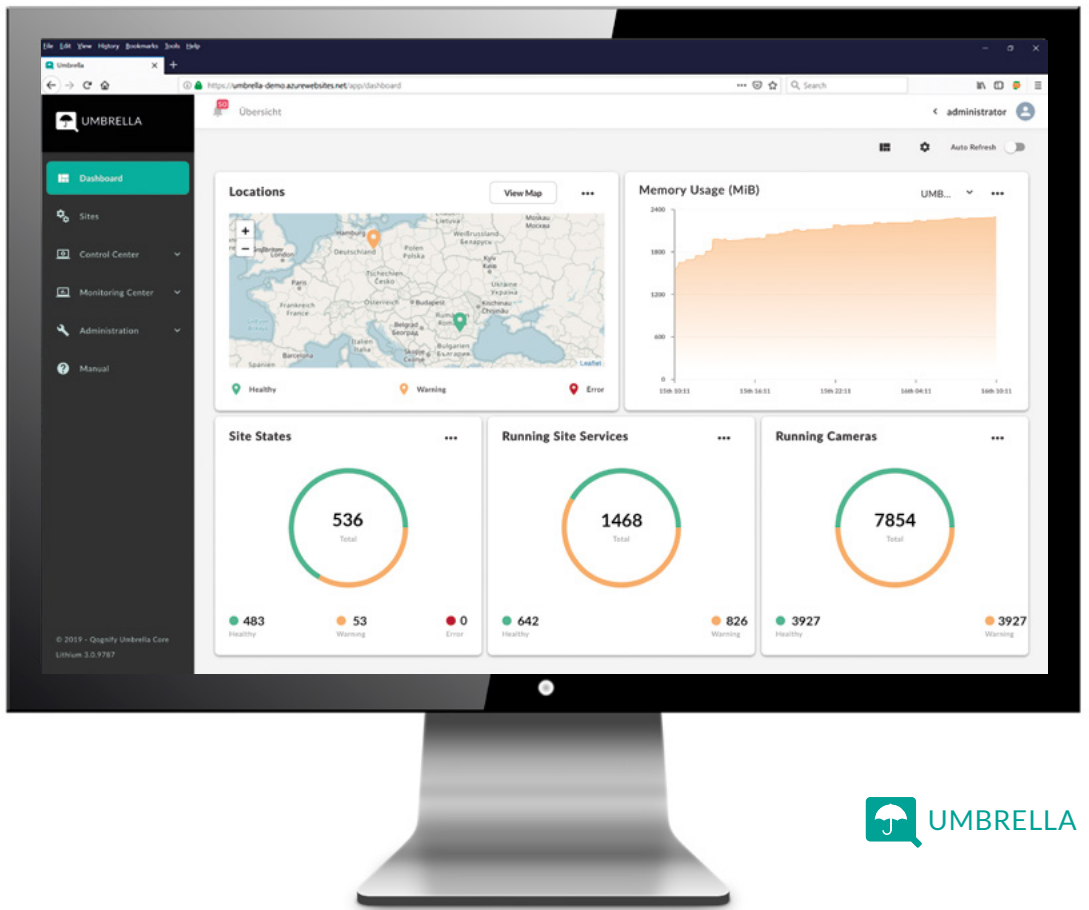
File Edit View History Bookmarks Tools Help

Umbrella

https://umbrella-demo.azurewebsites.net/app/dashboard

Search

UMBRELLA

50

Übersicht

administrator

Dashboard

Sites

Control Center

Monitoring Center

Administration

Manual

Auto Refresh

Locations

View Map

Hamburg
Deutschland
Polen
Polska
Weißrussland
Беларусь
Moskau
Москва
London
Paris
Frankreich
France
Tschechien
Česko
Kyiv
Київ
Ukraine
Україна
Österreich
Budapest
Kischinau
Belgrad
Rumänien
Italien
Bulgarien
България
Barcelona
Spanien
Leaflet

Healthy
Warning
Error

Memory Usage (MiB)

UMB...

2400
1800
1200
600
0

15th 10:11
15th 16:11
15th 22:11
16th 04:11
16th 10:11

Site States

536
Total

483
Healthy
53
Warning
0
Error

Running Site Services

1468
Total

642
Healthy
826
Warning

Running Cameras

7854
Total

3927
Healthy
3927
Warning

© 2019 - Qognify Umbrella Core
Lithium 3.0.9787

UMBRELLA